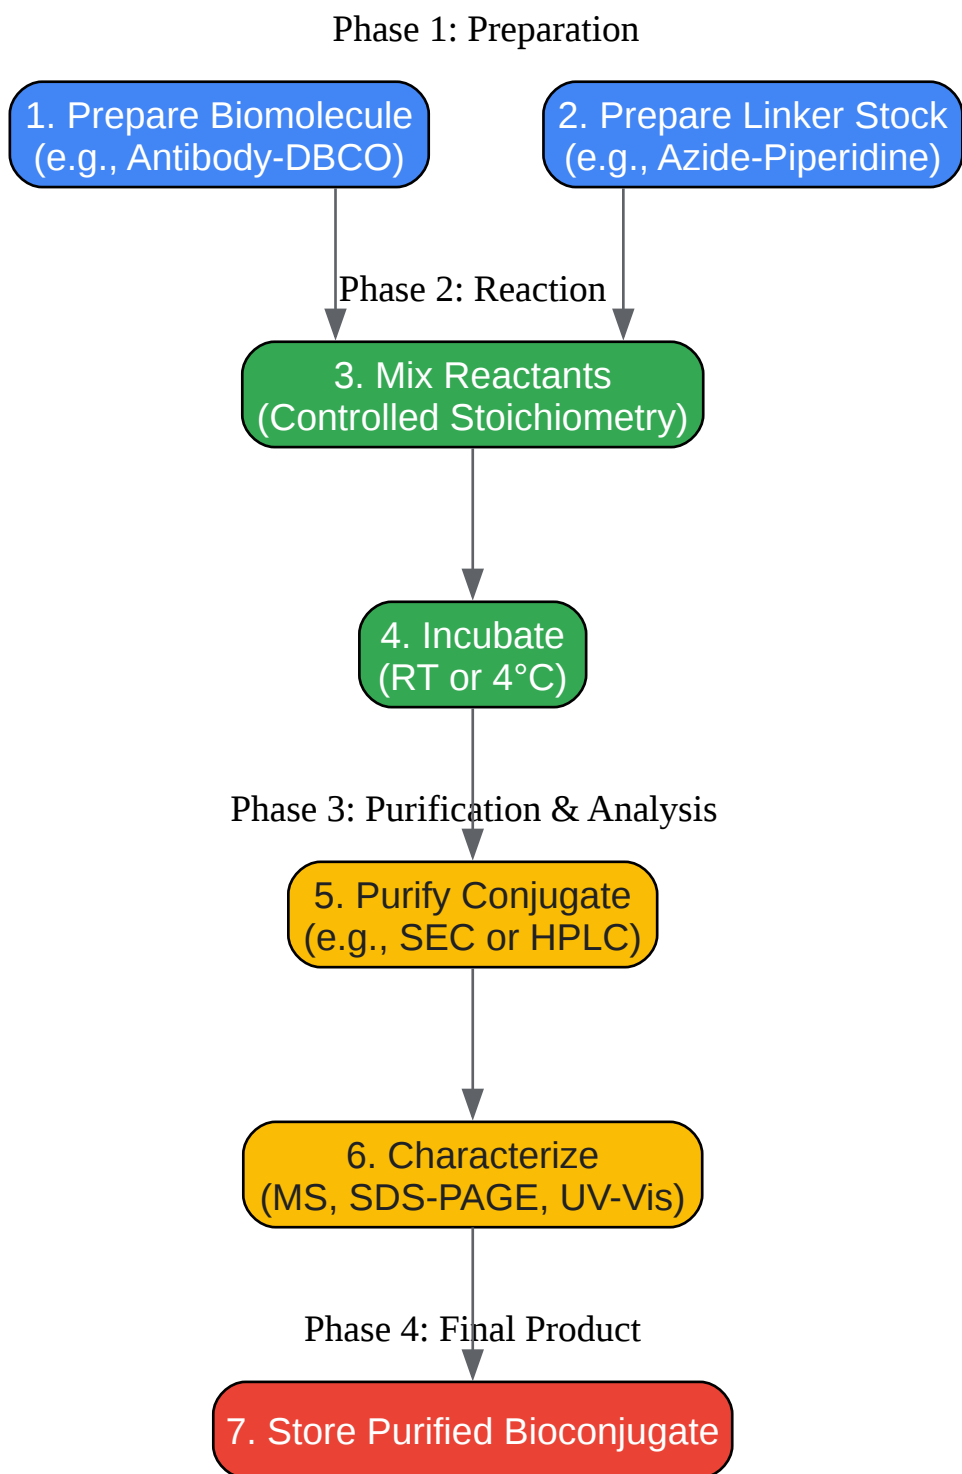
Phase 1: Preparation

1. Prepare Biomolecule
(e.g., Antibody-DBCO)

2. Prepare Linker Stock
(e.g., Azide-Piperidine)

Phase 2: Reaction

3. Mix Reactants
(Controlled Stoichiometry)

4. Incubate
(RT or 4°C)

Phase 3: Purification & Analysis

5. Purify Conjugate
(e.g., SEC or HPLC)

6. Characterize
(MS, SDS-PAGE, UV-Vis)

Phase 4: Final Product

7. Store Purified Bioconjugate